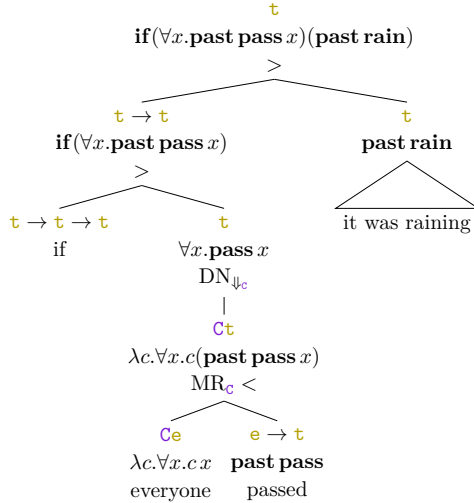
$\mathtt{t}$
$\mathbf{if}(\forall x.\mathbf{past\,pass}\,x)(\mathbf{past\,rain})$
$>$

$\mathtt{t} \rightarrow \mathtt{t}$
$\mathbf{if}(\forall x.\mathbf{past\,pass}\,x)$
$>$

$\mathtt{t}$
$\mathbf{past\,rain}$

it was raining

$\mathtt{t} \rightarrow \mathtt{t} \rightarrow \mathtt{t}$
if

$\mathtt{t}$
$\forall x.\mathbf{pass}\,x$
$\mathrm{DN}_{\Downarrow_{\mathtt{C}}}$

$\mathtt{Ct}$
$\lambda c.\forall x.c(\mathbf{past\,pass}\,x)$
$\mathrm{MR}_{\mathtt{C}} <$

$\mathtt{Ce}$
$\lambda c.\forall x.c\,x$
everyone

$\mathtt{e} \rightarrow \mathtt{t}$
$\mathbf{past\,pass}$
passed